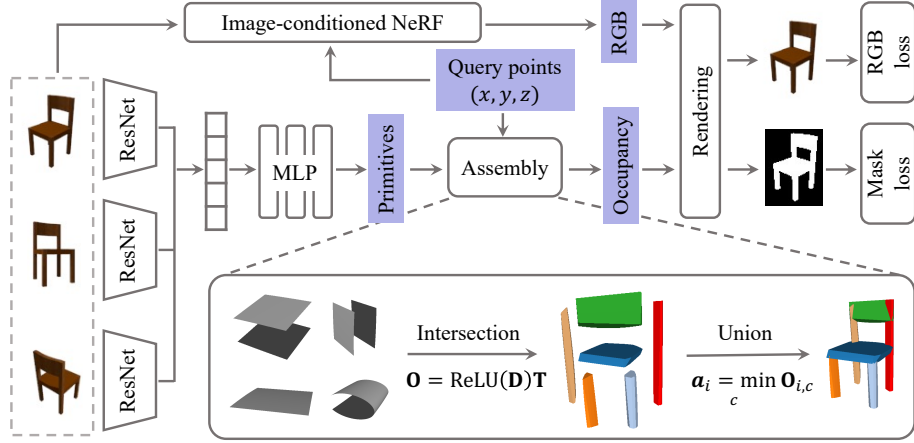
Image-conditioned NeRF

RGB

Rendering

RGB loss

Query points $(x, y, z)$

ResNet

ResNet

ResNet

MLP

Primitives

Assembly

Occupancy

Mask loss

Intersection

$\mathbf{O} = \text{ReLU}(\mathbf{D})\mathbf{T}$

Union

$\boldsymbol{a}_i = \min_c \mathbf{O}_{i,c}$